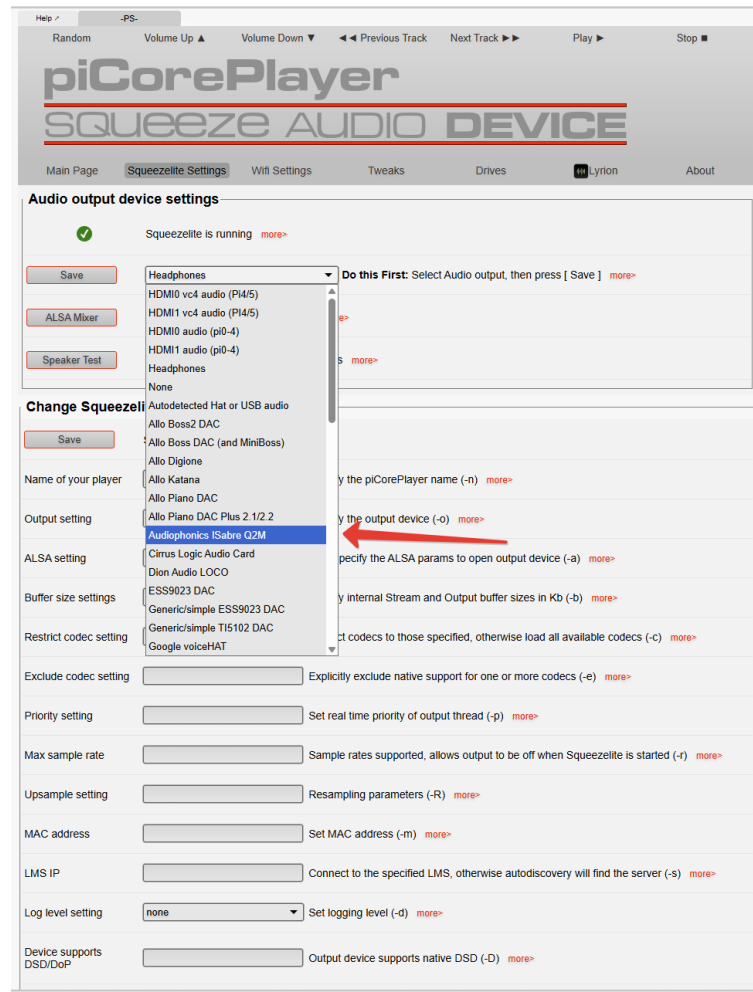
Help ↗ -PS-

Random Volume Up ▲ Volume Down ▼ ◄◄ Previous Track Next Track ►► Play ► Stop ■

piCorePlayer
SQUEEZE AUDIO DEVICE

Main Page Squeezelite Settings Wifi Settings Tweaks Drives Lyrion About

Audio output device settings

Squeezelite is running more>

Save Headphones Do this First: Select Audio output, then press [ Save ] more>

ALSA Mixer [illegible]e>

Speaker Test s more>

HDMI0 vc4 audio (Pi4/5)
HDMI1 vc4 audio (Pi4/5)
HDMI0 audio (pi0-4)
HDMI1 audio (pi0-4)
Headphones
None
Autodetected Hat or USB audio
Allo Boss2 DAC
Allo Boss DAC (and MiniBoss)
Allo Digione
Allo Katana
Allo Piano DAC
Allo Piano DAC Plus 2.1/2.2
Audiophonics ISabre Q2M
Cirrus Logic Audio Card
Dion Audio LOCO
ESS9023 DAC
Generic/simple ESS9023 DAC
Generic/simple TI5102 DAC
Google voiceHAT

Change Squeezeli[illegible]

Save

Name of your player y the piCorePlayer name (-n) more>

Output setting y the output device (-o) more>

ALSA setting pecify the ALSA params to open output device (-a) more>

Buffer size settings y internal Stream and Output buffer sizes in Kb (-b) more>

Restrict codec setting ct codecs to those specified, otherwise load all available codecs (-c) more>

Exclude codec setting Explicitly exclude native support for one or more codecs (-e) more>

Priority setting Set real time priority of output thread (-p) more>

Max sample rate Sample rates supported, allows output to be off when Squeezelite is started (-r) more>

Upsample setting Resampling parameters (-R) more>

MAC address Set MAC address (-m) more>

LMS IP Connect to the specified LMS, otherwise autodiscovery will find the server (-s) more>

Log level setting none Set logging level (-d) more>

Device supports DSD/DoP Output device supports native DSD (-D) more>